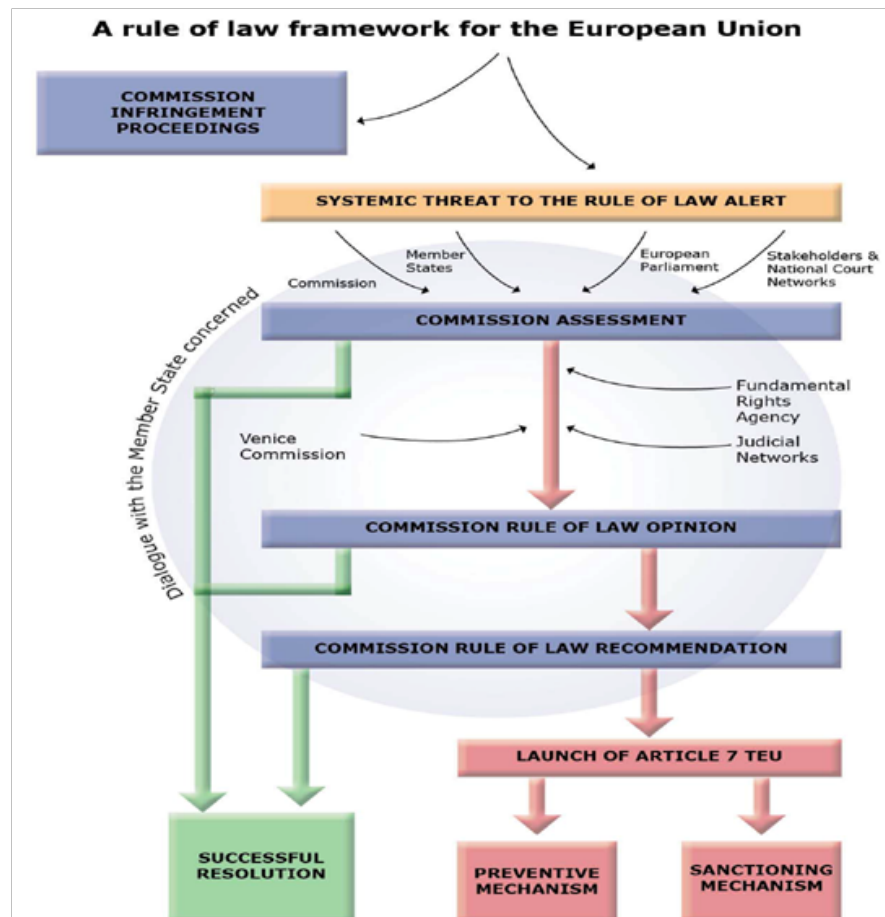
A rule of law framework for the European Union

COMMISSION INFRINGEMENT PROCEEDINGS

SYSTEMIC THREAT TO THE RULE OF LAW ALERT

Commission

Member States

European Parliament

Stakeholders & National Court Networks

Dialogue with the Member State concerned

COMMISSION ASSESSMENT

Fundamental Rights Agency

Venice Commission

Judicial Networks

COMMISSION RULE OF LAW OPINION

COMMISSION RULE OF LAW RECOMMENDATION

LAUNCH OF ARTICLE 7 TEU

SUCCESSFUL RESOLUTION

PREVENTIVE MECHANISM

SANCTIONING MECHANISM